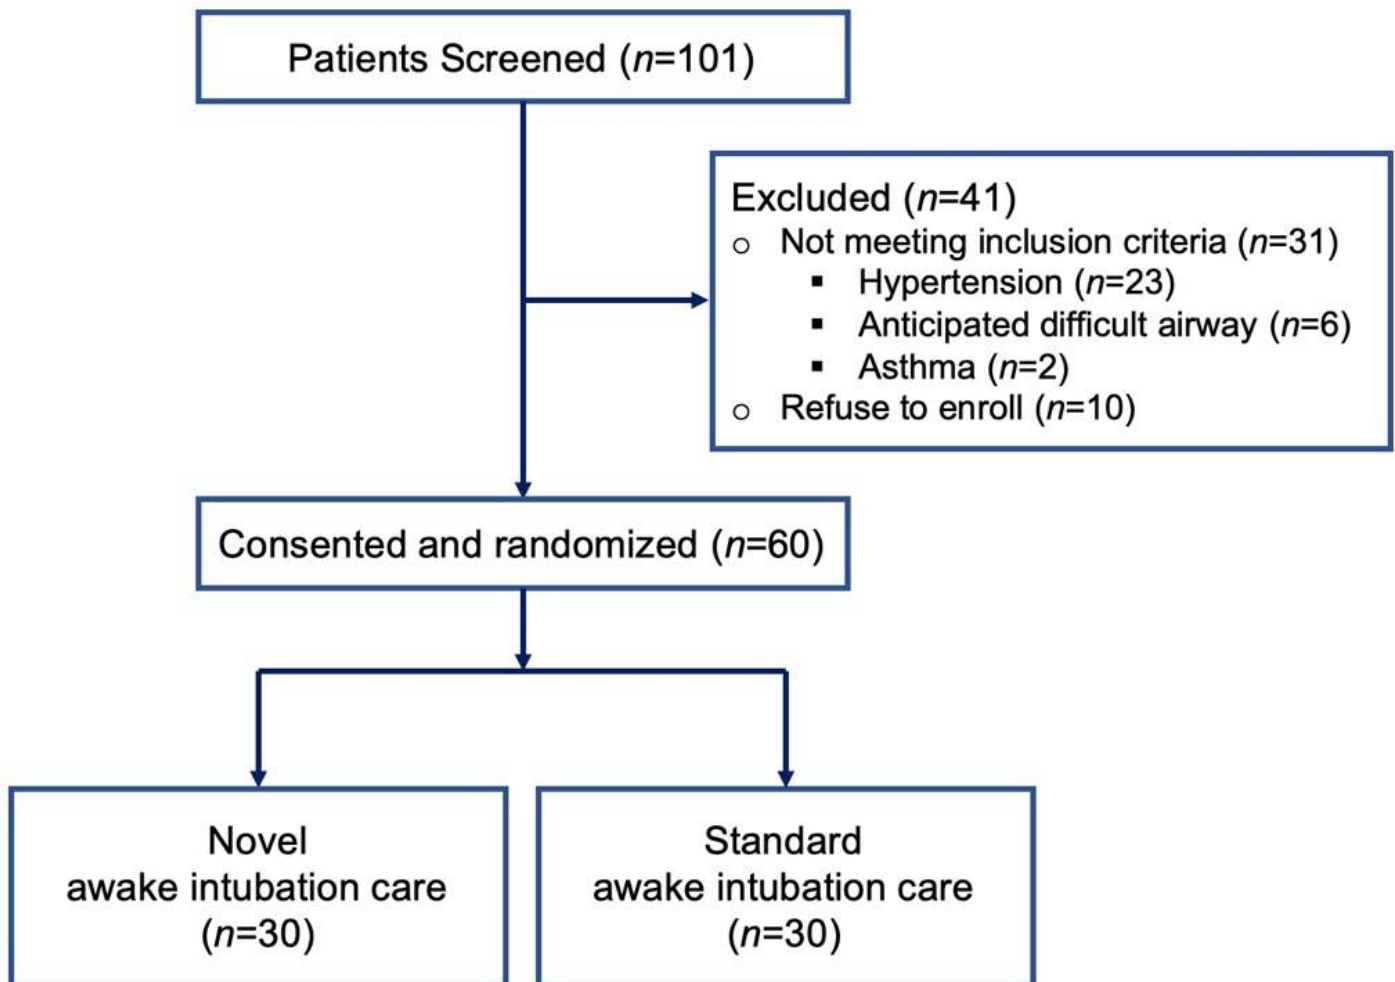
Patients Screened ($n$=101)

Excluded ($n$=41)
- Not meeting inclusion criteria ($n$=31)
  - Hypertension ($n$=23)
  - Anticipated difficult airway ($n$=6)
  - Asthma ($n$=2)
- Refuse to enroll ($n$=10)

Consented and randomized ($n$=60)

Novel awake intubation care ($n$=30)

Standard awake intubation care ($n$=30)